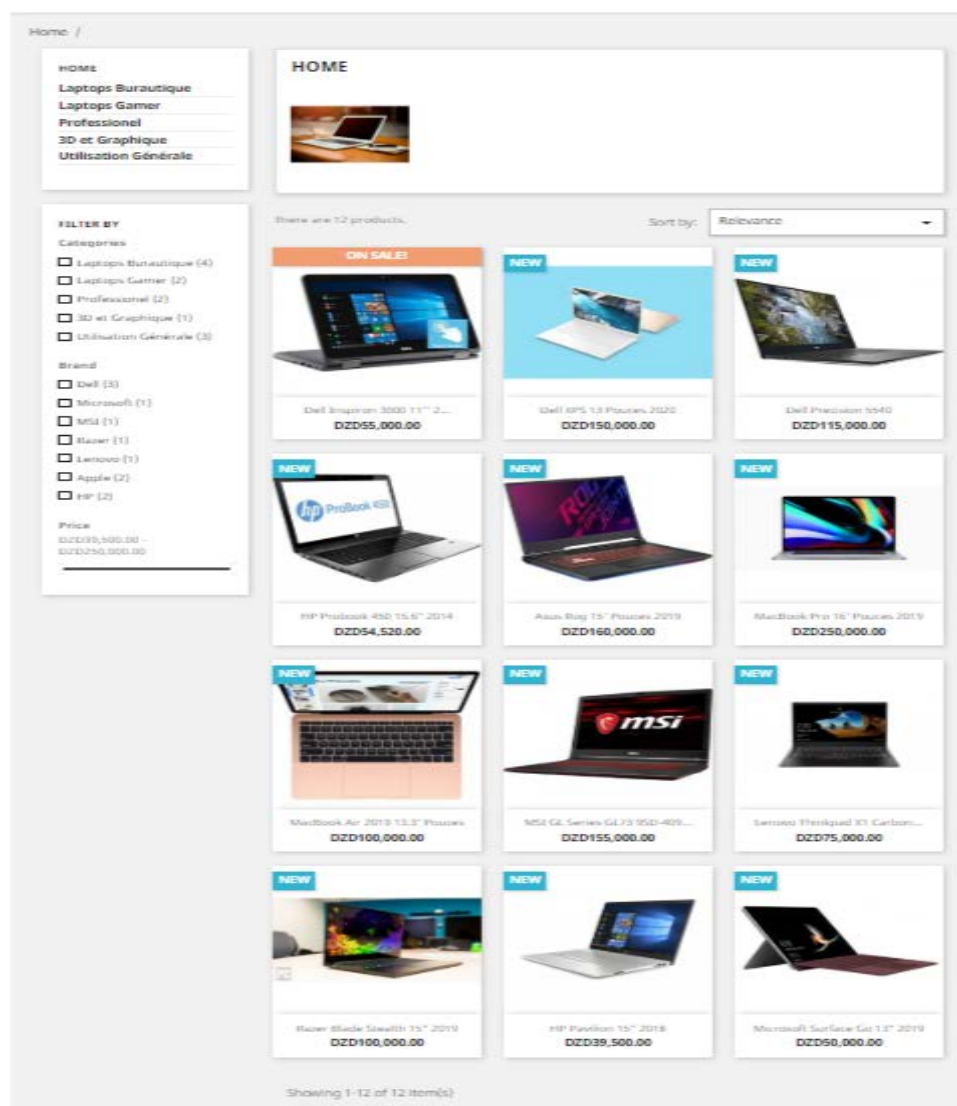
Home /

HOME
Laptops Burautique
Laptops Gamer
Professionel
3D et Graphique
Utilisation Générale

FILTER BY
Categories
Laptops Burautique (4)
Laptops Gamer (2)
Professionel (2)
3D et Graphique (1)
Utilisation Générale (3)

Brand
Dell (3)
Microsoft (1)
MSI (1)
Razer (1)
Lenovo (1)
Apple (2)
HP (2)

Price
DZD39,500.00 - DZD250,000.00

HOME

There are 12 products.

Sort by: Relevance

ON SALE!
Dell Inspiron 3000 11" 2...
DZD55,000.00

NEW
Dell XPS 13 Pouces 2020
DZD150,000.00

NEW
Dell Precision 5540
DZD115,000.00

NEW
HP Probook 450 15.6" 2014
DZD54,520.00

NEW
Asus Rog 15" Pouces 2019
DZD160,000.00

NEW
MacBook Pro 16" Pouces 2019
DZD250,000.00

NEW
MacBook Air 2019 13.3" Pouces
DZD100,000.00

NEW
MSI GL Series GL73 9SD-409...
DZD155,000.00

NEW
Lenovo Thinkpad X1 Carbon...
DZD75,000.00

NEW
Razer Blade Stealth 15" 2019
DZD100,000.00

NEW
HP Pavilion 15" 2018
DZD39,500.00

NEW
Microsoft Surface Go 13" 2019
DZD50,000.00

Showing 1-12 of 12 item(s)